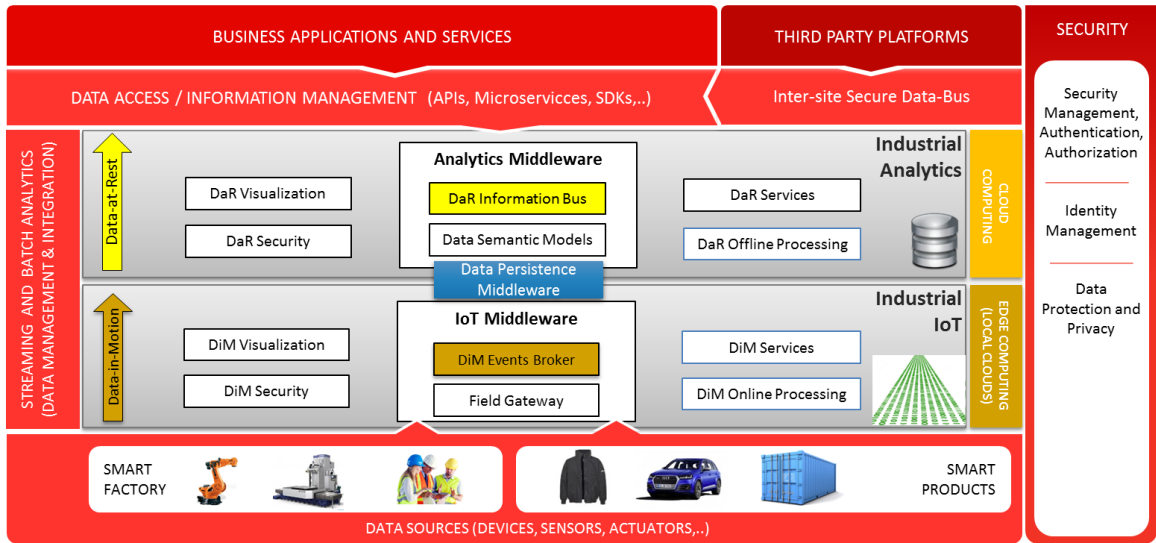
BUSINESS APPLICATIONS AND SERVICES

THIRD PARTY PLATFORMS

SECURITY

DATA ACCESS / INFORMATION MANAGEMENT (APIs, Microservicces, SDKs,..)

Inter-site Secure Data-Bus

Security Management, Authentication, Authorization

Identity Management

Data Protection and Privacy

STREAMING AND BATCH ANALYTICS (DATA MANAGEMENT & INTEGRATION)

Data-at-Rest

DaR Visualization

DaR Security

Analytics Middleware

DaR Information Bus

Data Semantic Models

DaR Services

DaR Offline Processing

Industrial Analytics

CLOUD COMPUTING

Data Persistence Middleware

Data-in-Motion

DiM Visualization

DiM Security

IoT Middleware

DiM Events Broker

Field Gateway

DiM Services

DiM Online Processing

Industrial IoT

EDGE COMPUTING (LOCAL CLOUDS)

SMART FACTORY

SMART PRODUCTS

DATA SOURCES (DEVICES, SENSORS, ACTUATORS,..)